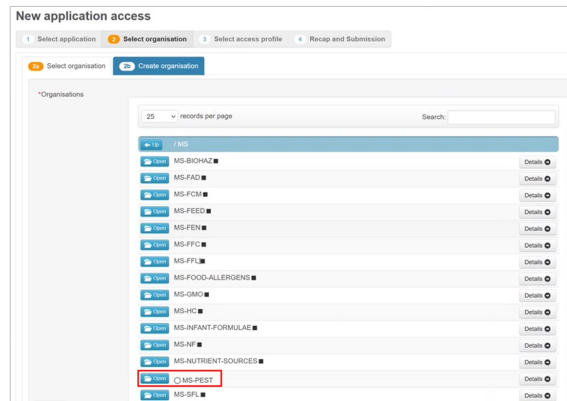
New application access

1 Select application
2 Select organisation
3 Select access profile
4 Recap and Submission

2a Select organisation
2b Create organisation

*Organisations

25 records per page

Search:

Up / MS

| | | |
|---|---|---|
| Open | MS-BIOHAZ | Details |
| Open | MS-FAD | Details |
| Open | MS-FCM | Details |
| Open | MS-FEED | Details |
| Open | MS-FEN | Details |
| Open | MS-FFC | Details |
| Open | MS-FFL | Details |
| Open | MS-FOOD-ALLERGENS | Details |
| Open | MS-GMO | Details |
| Open | MS-HC | Details |
| Open | MS-INFANT-FORMULAE | Details |
| Open | MS-NF | Details |
| Open | MS-NUTRIENT-SOURCES | Details |
| Open | MS-PEST | Details |
| Open | MS-SFL | Details |